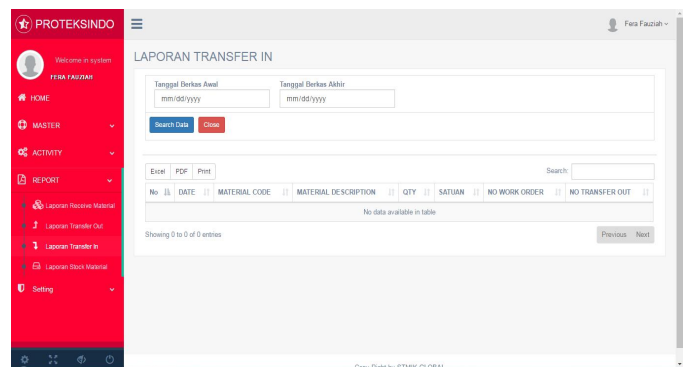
PROTEKSINDO

Welcome in system
FERA FAUZIAH

HOME
MASTER
ACTIVITY
REPORT
Laporan Receive Material
Laporan Transfer Out
Laporan Transfer In
Laporan Stock Material
Setting

Fera Fauziah

LAPORAN TRANSFER IN

Tanggal Berkas Awal
mm/dd/yyyy
Tanggal Berkas Akhir
mm/dd/yyyy

Search Data
Close

Excel PDF Print
Search:

| No | DATE | MATERIAL CODE | MATERIAL DESCRIPTION | QTY | SATUAN | NO WORK ORDER | NO TRANSFER OUT |
|---|---|---|---|---|---|---|---|
| No data available in table | | | | | | | |

Showing 0 to 0 of 0 entries
Previous Next

Copy Right by STMIK GLOBAL